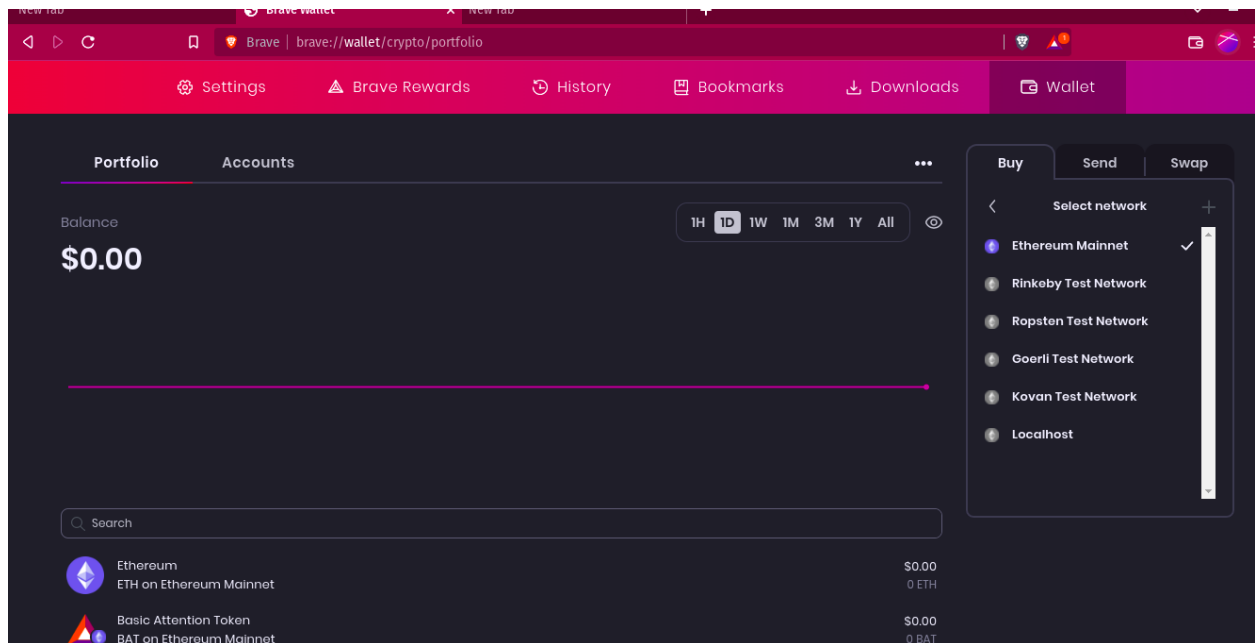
New Tab Brave Wallet New Tab

Brave | brave://wallet/crypto/portfolio

Settings Brave Rewards History Bookmarks Downloads Wallet

Portfolio Accounts •••

Balance
$0.00

1H 1D 1W 1M 3M 1Y All

Buy Send Swap

Select network

Ethereum Mainnet
Rinkeby Test Network
Ropsten Test Network
Goerli Test Network
Kovan Test Network
Localhost

Search

Ethereum
ETH on Ethereum Mainnet
$0.00
0 ETH

Basic Attention Token
BAT on Ethereum Mainnet
$0.00
0 BAT